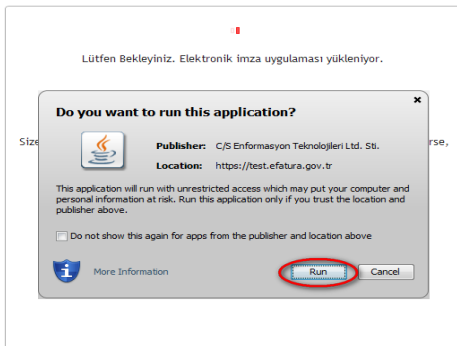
Lütfen Bekleyiniz. Elektronik imza uygulaması yükleniyor.

Size

rse,

Do you want to run this application?

×

Publisher: C/S Enformasyon Teknolojileri Ltd. Sti.

Location: https://test.efatura.gov.tr

This application will run with unrestricted access which may put your computer and personal information at risk. Run this application only if you trust the location and publisher above.

Do not show this again for apps from the publisher and location above

More Information

Run

Cancel